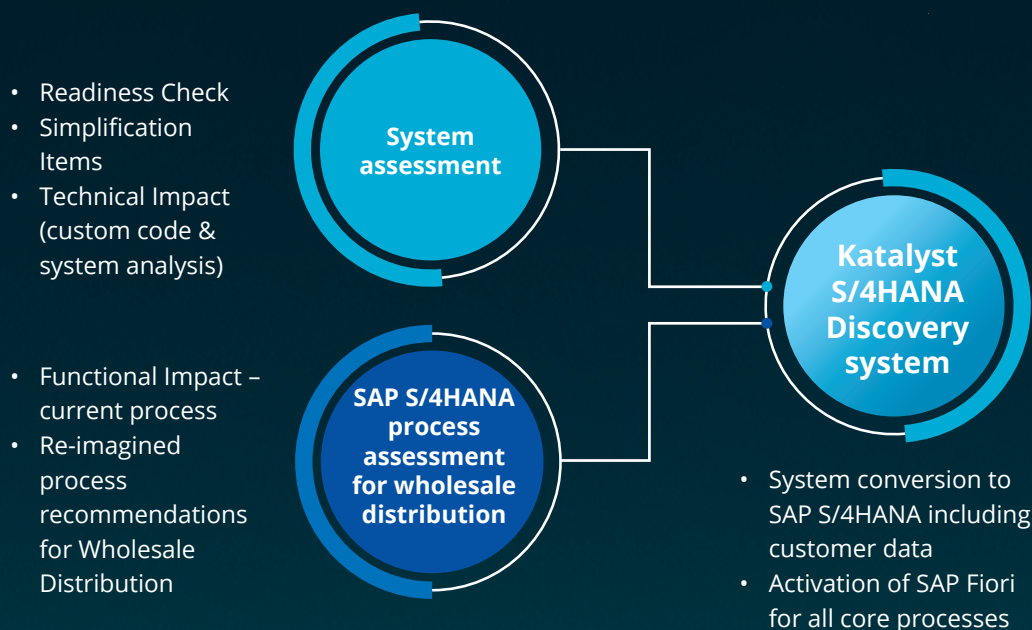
• Readiness Check
• Simplification Items
• Technical Impact (custom code & system analysis)

System assessment

• Functional Impact – current process
• Re-imagined process recommendations for Wholesale Distribution

SAP S/4HANA process assessment for wholesale distribution

Katalyst S/4HANA Discovery system

• System conversion to SAP S/4HANA including customer data
• Activation of SAP Fiori for all core processes